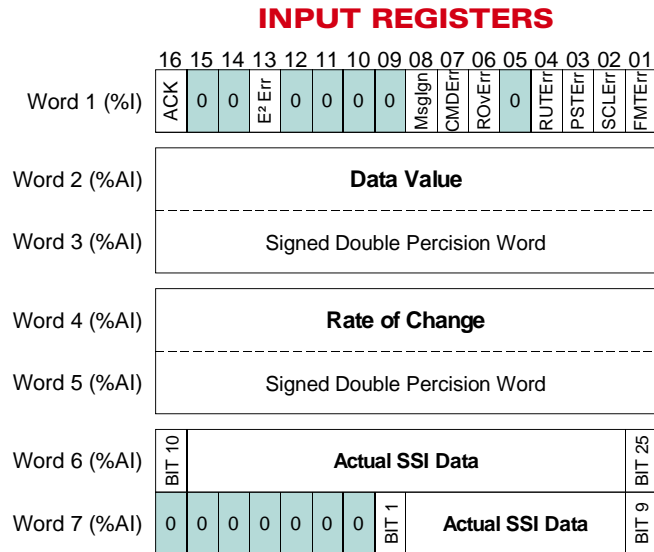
INPUT REGISTERS

| | 16 | 15 | 14 | 13 | 12 | 11 | 10 | 09 | 08 | 07 | 06 | 05 | 04 | 03 | 02 | 01 |
|---|---|---|---|---|---|---|---|---|---|---|---|---|---|---|---|---|
| Word 1 (%I) | ACK | 0 | 0 | E² Err | 0 | 0 | 0 | 0 | MsgIgn | CMDErr | ROvErr | 0 | RUTErr | PSTErr | SCLErr | FMTErr |

Word 2 (%AI) Data Value

Word 3 (%AI) Signed Double Percision Word

Word 4 (%AI) Rate of Change

Word 5 (%AI) Signed Double Percision Word

Word 6 (%AI) BIT 10 Actual SSI Data BIT 25

Word 7 (%AI) 0 0 0 0 0 0 0 BIT 1 Actual SSI Data BIT 9